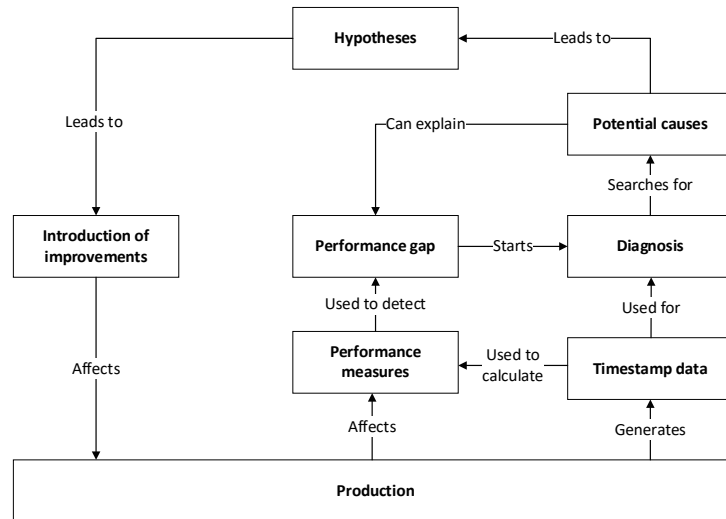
Hypotheses

Leads to

Leads to

Can explain

Potential causes

Introduction of improvements

Performance gap

Starts

Diagnosis

Searches for

Used to detect

Used for

Performance measures

Used to calculate

Timestamp data

Affects

Affects

Generates

Production